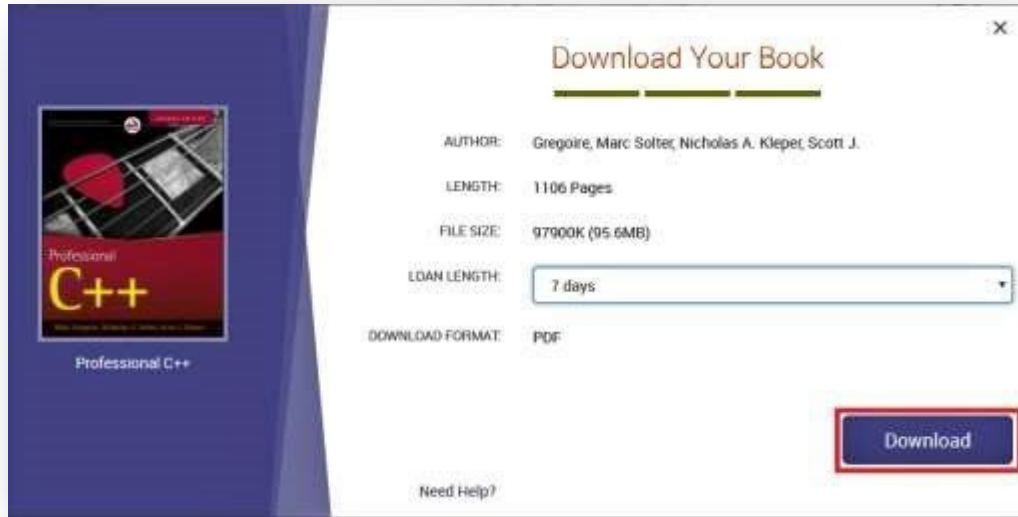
Professional
C++

Professional C++

Download Your Book

×

AUTHOR: Gregoire, Marc Solter, Nicholas A. Kleper, Scott J.

LENGTH: 1106 Pages

FILE SIZE: 97900K (95.6MB)

LOAN LENGTH: 7 days

DOWNLOAD FORMAT: PDF

Download

Need Help?